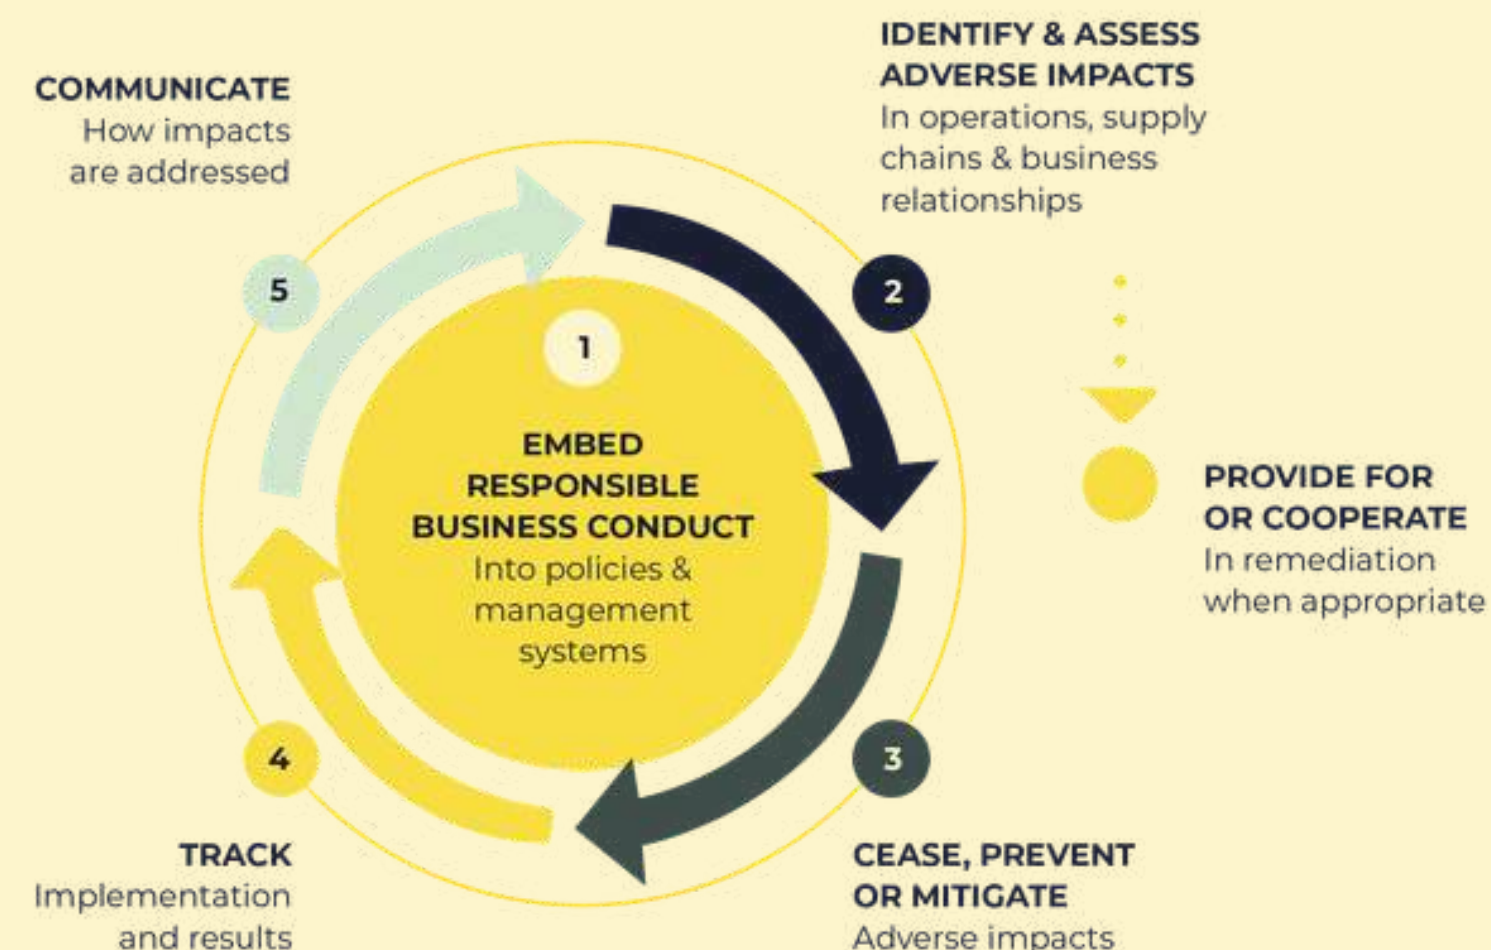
COMMUNICATE
How impacts are addressed

IDENTIFY & ASSESS ADVERSE IMPACTS
In operations, supply chains & business relationships

5

2

1

EMBED RESPONSIBLE BUSINESS CONDUCT
Into policies & management systems

PROVIDE FOR OR COOPERATE
In remediation when appropriate

4

3

TRACK
Implementation and results

CEASE, PREVENT OR MITIGATE
Adverse impacts